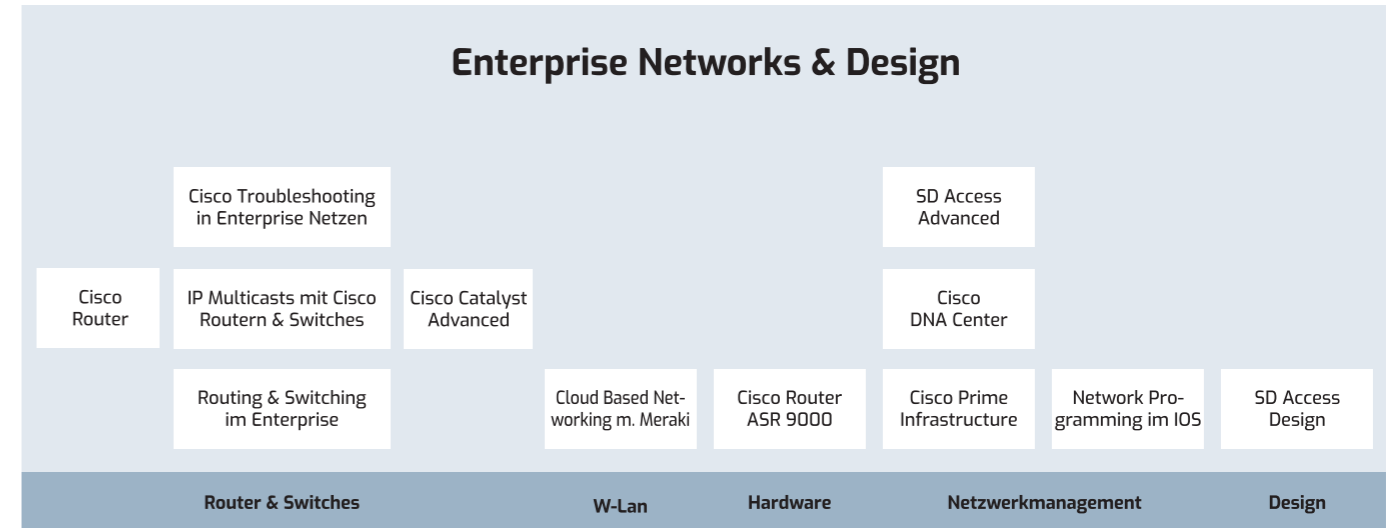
Enterprise Networks & Design

Cisco Troubleshooting in Enterprise Netzen

SD Access Advanced

Cisco Router

IP Multicasts mit Cisco Routern & Switches

Cisco Catalyst Advanced

Cisco DNA Center

Routing & Switching im Enterprise

Cloud Based Networking m. Meraki

Cisco Router ASR 9000

Cisco Prime Infrastructure

Network Programming im IOS

SD Access Design

Router & Switches

W-Lan

Hardware

Netzwerkmanagement

Design